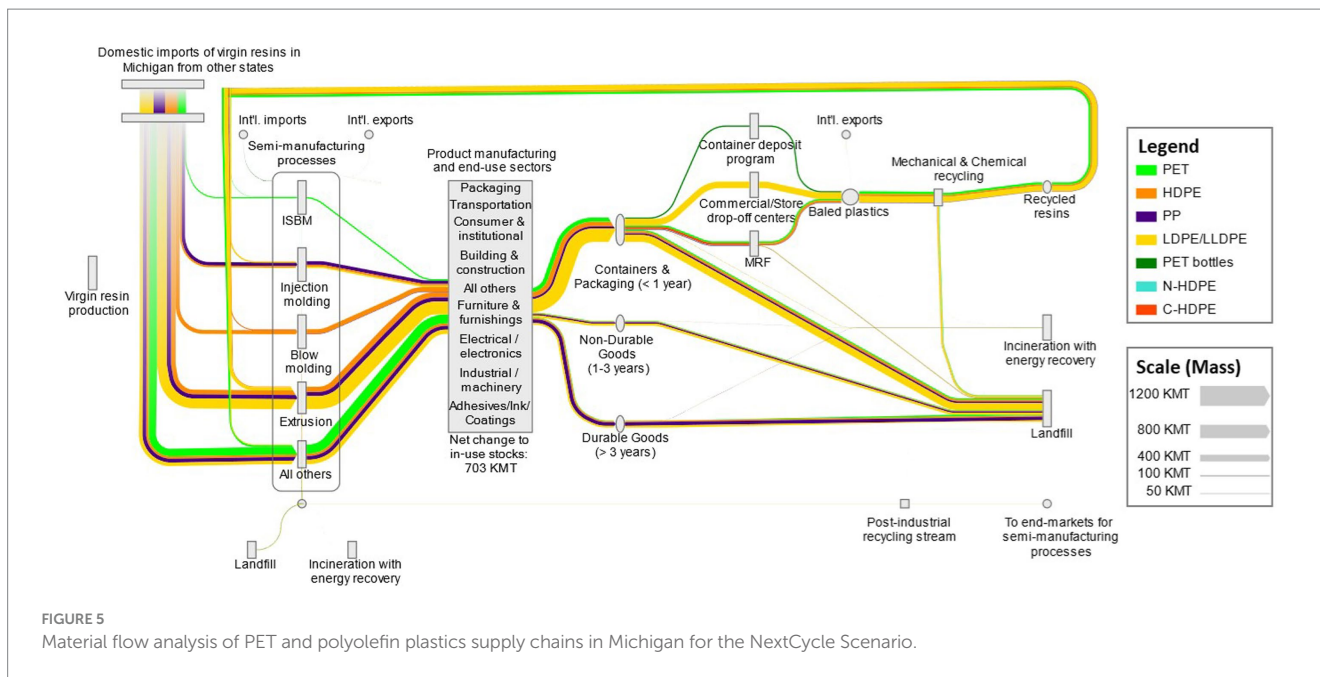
Domestic imports of virgin resins in Michigan from other states

Int'l. imports

Int'l. exports

Semi-manufacturing processes

ISBM

Injection molding

Blow molding

Extrusion

All others

Virgin resin production

Product manufacturing and end-use sectors

Packaging

Transportation

Consumer & institutional

Building & construction

All others

Furniture & furnishings

Electrical / electronics

Industrial / machinery

Adhesives/Ink/ Coatings

Net change to in-use stocks: 703 KMT

Container deposit program

Commercial/Store drop-off centers

MRF

Int'l. exports

Baled plastics

Mechanical & Chemical recycling

Recycled resins

Containers & Packaging (< 1 year)

Non-Durable Goods (1-3 years)

Durable Goods (> 3 years)

Incineration with energy recovery

Landfill

Landfill

Incineration with energy recovery

Post-industrial recycling stream

To end-markets for semi-manufacturing processes

Legend

PET

HDPE

PP

LDPE/LLDPE

PET bottles

N-HDPE

C-HDPE

Scale (Mass)

1200 KMT

800 KMT

400 KMT

100 KMT

50 KMT

FIGURE 5

Material flow analysis of PET and polyolefin plastics supply chains in Michigan for the NextCycle Scenario.